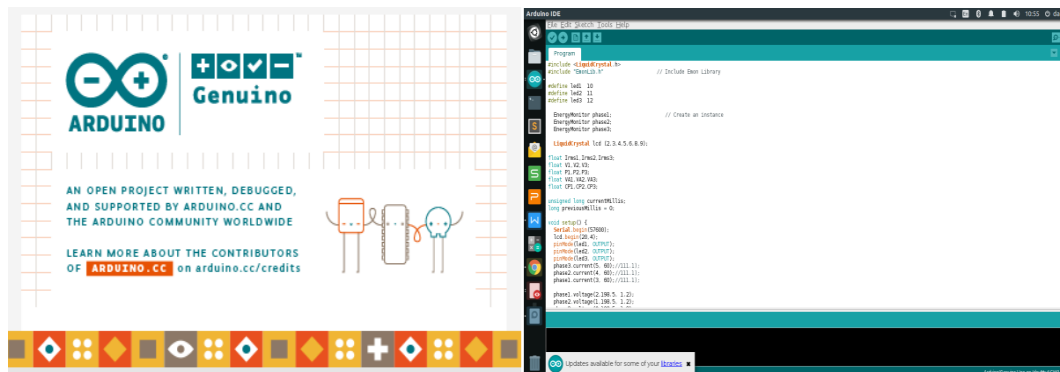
ARDUINO

Genuino

AN OPEN PROJECT WRITTEN, DEBUGGED, AND SUPPORTED BY ARDUINO.CC AND THE ARDUINO COMMUNITY WORLDWIDE

LEARN MORE ABOUT THE CONTRIBUTORS OF ARDUINO.CC on arduino.cc/credits

Arduino IDE

10:55

File Edit Sketch Tools Help

Program

#include <LiquidCrystal.h>
#include "EmonLib.h"                // Include Emon Library

#define led1  10
#define led2  11
#define led3  12

EnergyMonitor phase1;                // Create an instance
EnergyMonitor phase2;
EnergyMonitor phase3;

LiquidCrystal lcd (2,3,4,5,6,8,9);

float Irms1,Irms2,Irms3;
float V1,V2,V3;
float P1,P2,P3;
float VA1,VA2,VA3;
float CP1,CP2,CP3;

unsigned long currentMillis;
long previousMillis = 0;

void setup() {
  Serial.begin(57600);
  lcd.begin(20,4);
  pinMode(led1, OUTPUT);
  pinMode(led2, OUTPUT);
  pinMode(led3, OUTPUT);
  phase3.current(5, 60);//111.1;
  phase2.current(4, 60);//111.1;
  phase1.current(3, 60);//111.1;

  phase1.voltage(2,198.5, 1.2);
  phase2.voltage(1,198.5, 1.2);

Updates available for some of your libraries